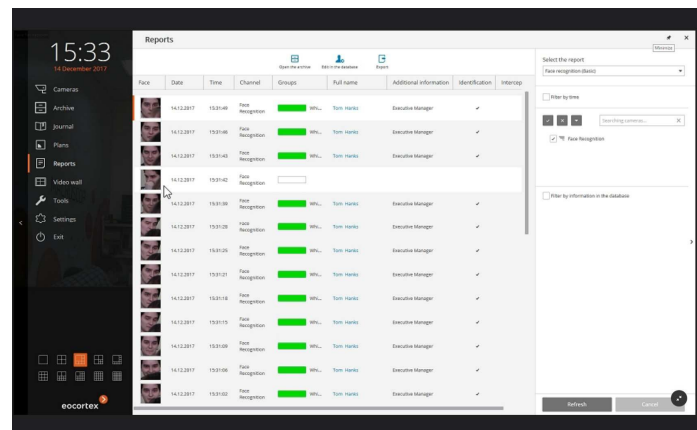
15:33
14 December 2017

Cameras
Archive
Journal
Plans
Reports
Video wall
Tools
Settings
Exit

eocortex

Reports

Open the archive | Edit in the database | Export

Minimize

| Face | Date | Time | Channel | Groups | Full name | Additional information | Identification | Intercop |
|---|---|---|---|---|---|---|---|---|
| | 14.12.2017 | 15:31:49 | Face Recognition | Wh... | Tom Hanks | Executive Manager | ✔ | |
| | 14.12.2017 | 15:31:46 | Face Recognition | Wh... | Tom Hanks | Executive Manager | ✔ | |
| | 14.12.2017 | 15:31:43 | Face Recognition | Wh... | Tom Hanks | Executive Manager | ✔ | |
| | 14.12.2017 | 15:31:42 | Face Recognition | | | | | |
| | 14.12.2017 | 15:31:30 | Face Recognition | Wh... | Tom Hanks | Executive Manager | ✔ | |
| | 14.12.2017 | 15:31:28 | Face Recognition | Wh... | Tom Hanks | Executive Manager | ✔ | |
| | 14.12.2017 | 15:31:25 | Face Recognition | Wh... | Tom Hanks | Executive Manager | ✔ | |
| | 14.12.2017 | 15:31:21 | Face Recognition | Wh... | Tom Hanks | Executive Manager | ✔ | |
| | 14.12.2017 | 15:31:18 | Face Recognition | Wh... | Tom Hanks | Executive Manager | ✔ | |
| | 14.12.2017 | 15:31:15 | Face Recognition | Wh... | Tom Hanks | Executive Manager | ✔ | |
| | 14.12.2017 | 15:31:09 | Face Recognition | Wh... | Tom Hanks | Executive Manager | ✔ | |
| | 14.12.2017 | 15:31:06 | Face Recognition | Wh... | Tom Hanks | Executive Manager | ✔ | |
| | 14.12.2017 | 15:31:03 | Face Recognition | Wh... | Tom Hanks | Executive Manager | ✔ | |

Select the report
Face recognition (basic)

Filter by time

Searching cameras...
Face Recognition

Filter by information in the database

Refresh
Cancel